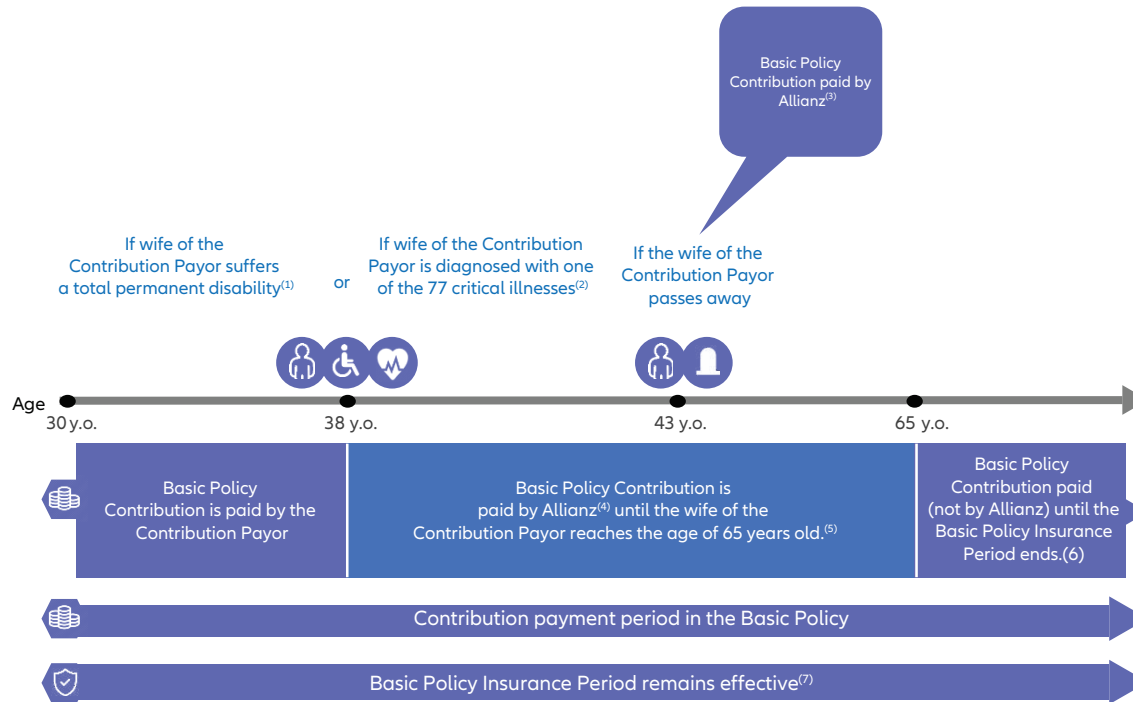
Basic Policy Contribution paid by Allianz$^{(3)}$

If wife of the Contribution Payor suffers a total permanent disability$^{(1)}$

or

If wife of the Contribution Payor is diagnosed with one of the 77 critical illnesses$^{(2)}$

If the wife of the Contribution Payor passes away

Age

30 y.o.

38 y.o.

43 y.o.

65 y.o.

Basic Policy Contribution is paid by the Contribution Payor

Basic Policy Contribution is paid by Allianz$^{(4)}$ until the wife of the Contribution Payor reaches the age of 65 years old.$^{(5)}$

Basic Policy Contribution paid (not by Allianz) until the Basic Policy Insurance Period ends.(6)

Contribution payment period in the Basic Policy

Basic Policy Insurance Period remains effective$^{(7)}$